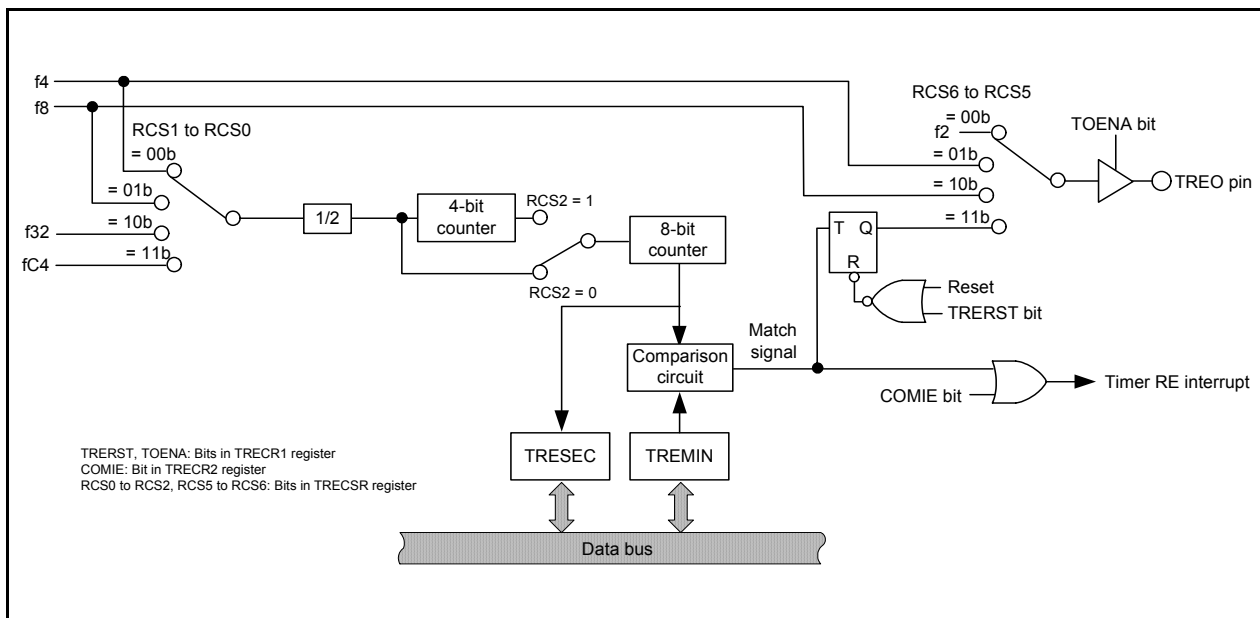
f4
f8
RCS1 to RCS0
= 00b
= 01b
f32
= 10b
fC4
= 11b
1/2
4-bit counter
RCS2 = 1
8-bit counter
RCS2 = 0
RCS6 to RCS5
f2
= 00b
= 01b
= 10b
= 11b
TOENA bit
TREO pin
T Q
R
Reset
TRERST bit
Match signal
Comparison circuit
COMIE bit
Timer RE interrupt
TRESEC
TREMIN
TRERST, TOENA: Bits in TRECR1 register
COMIE: Bit in TRECR2 register
RCS0 to RCS2, RCS5 to RCS6: Bits in TRECSR register
Data bus